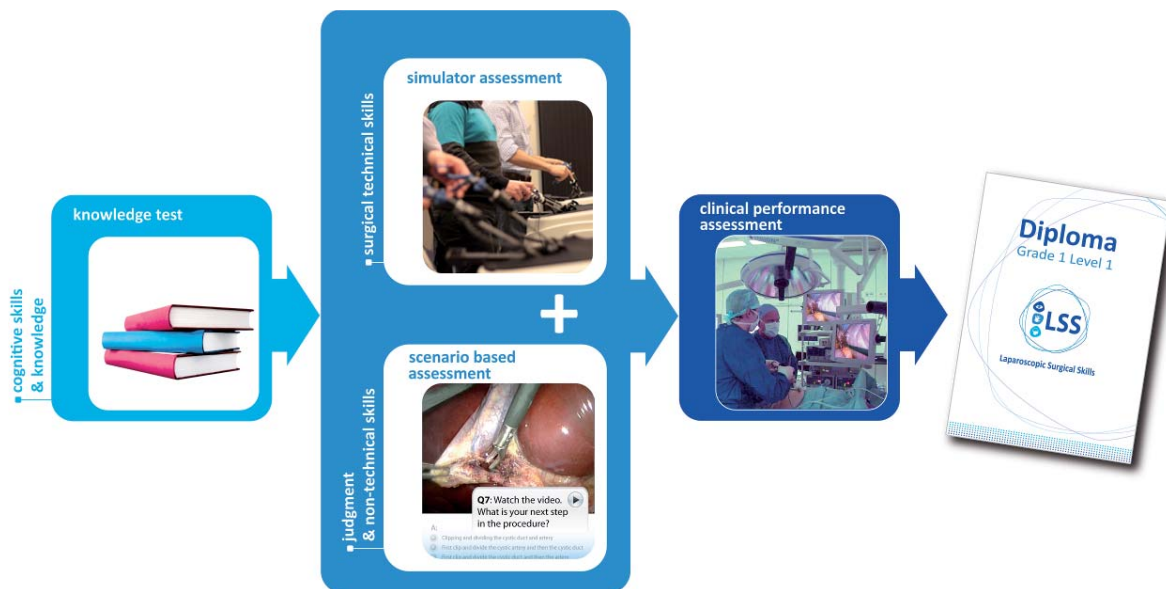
cognitive skills & knowledge

knowledge test

surgical technical skills

simulator assessment

+

judgment & non-technical skills

scenario based assessment

Q7: Watch the video. What is your next step in the procedure?

A:

Clipping and dividing the cystic duct and artery

First clip and divide the cystic artery and then the cystic duct

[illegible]

clinical performance assessment

Diploma
Grade 1 Level 1

LSS

Laparoscopic Surgical Skills